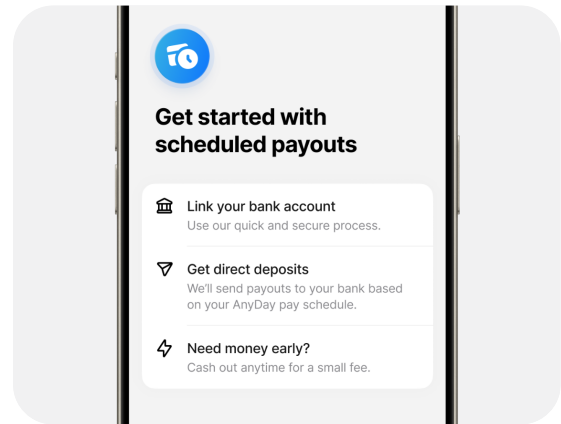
Get started with scheduled payouts

Link your bank account
Use our quick and secure process.

Get direct deposits
We'll send payouts to your bank based on your AnyDay pay schedule.

Need money early?
Cash out anytime for a small fee.